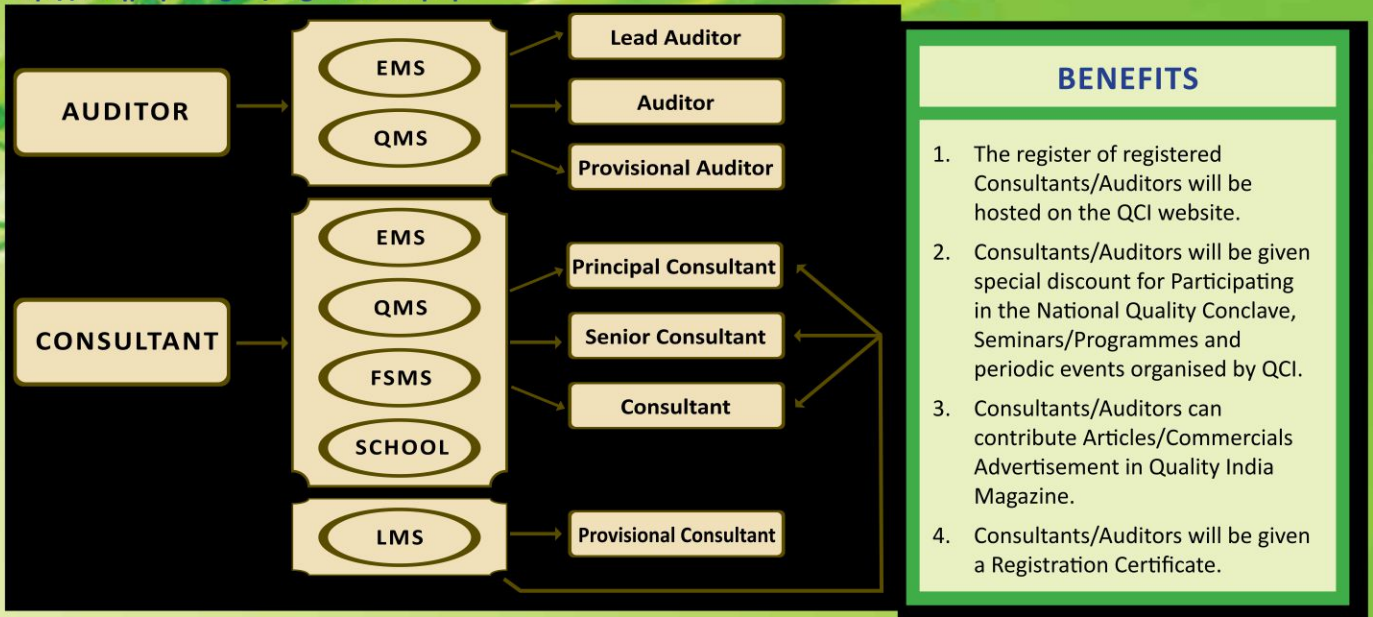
AUDITOR

EMS

QMS

Lead Auditor

Auditor

Provisional Auditor

CONSULTANT

EMS

QMS

FSMS

SCHOOL

Principal Consultant

Senior Consultant

Consultant

LMS

Provisional Consultant

BENEFITS

1. The register of registered Consultants/Auditors will be hosted on the QCI website.

2. Consultants/Auditors will be given special discount for Participating in the National Quality Conclave, Seminars/Programmes and periodic events organised by QCI.

3. Consultants/Auditors can contribute Articles/Commercials Advertisement in Quality India Magazine.

4. Consultants/Auditors will be given a Registration Certificate.